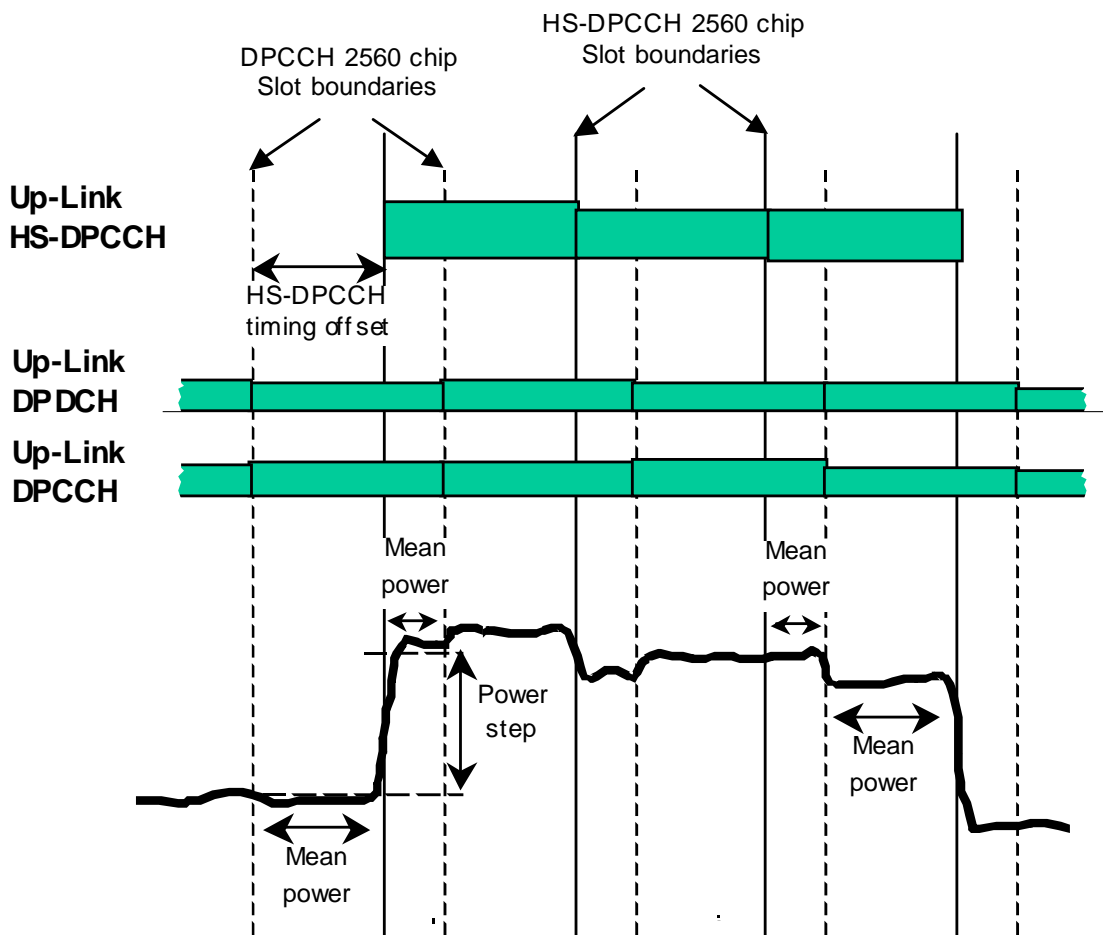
DPCCH 2560 chip Slot boundaries

HS-DPCCH 2560 chip Slot boundaries

Up-Link HS-DPCCH

HS-DPCCH timing off set

Up-Link DPDCH

Up-Link DPCCH

Mean power

Mean power

Power step

Mean power

Mean power